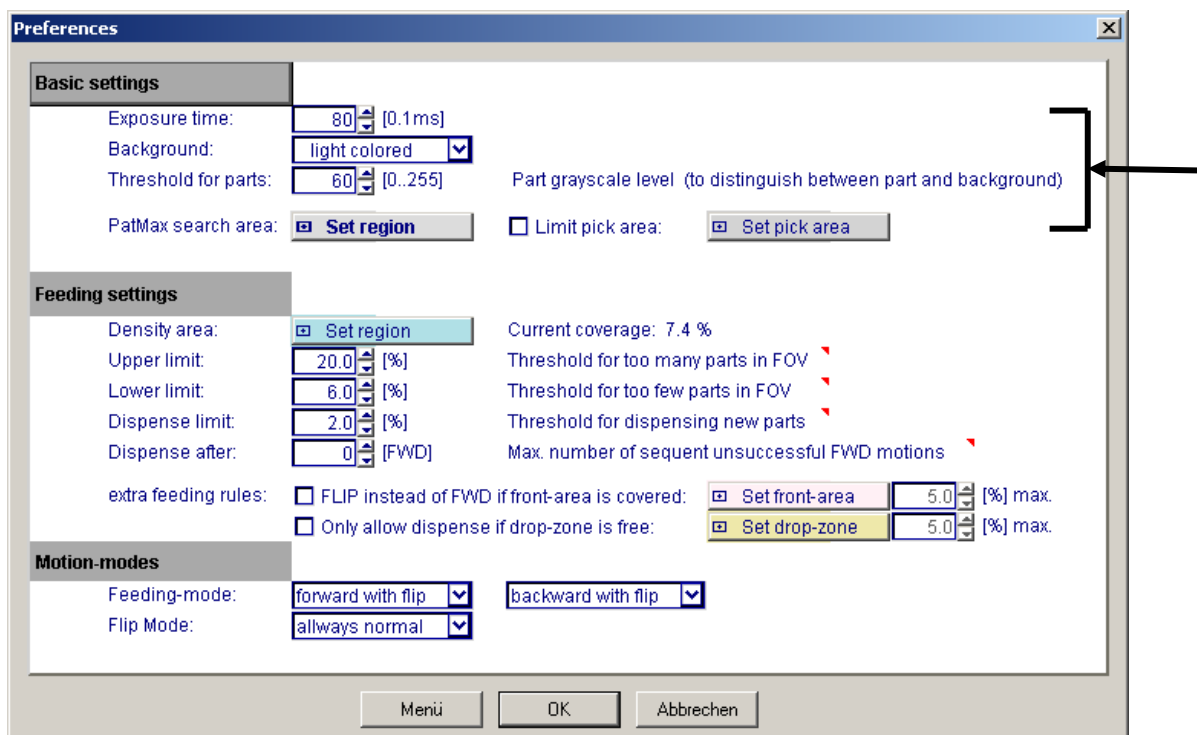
Preferences

Basic settings

Exposure time: 80 [0.1ms]

Background: light colored

Threshold for parts: 60 [0..255] Part grayscale level (to distinguish between part and background)

PatMax search area: Set region ☐ Limit pick area: Set pick area

Feeding settings

Density area: Set region Current coverage: 7.4 %

Upper limit: 20.0 [%] Threshold for too many parts in FOV

Lower limit: 6.0 [%] Threshold for too few parts in FOV

Dispense limit: 2.0 [%] Threshold for dispensing new parts

Dispense after: 0 [FWD] Max. number of sequent unsuccessful FWD motions

extra feeding rules: ☐ FLIP instead of FWD if front-area is covered: Set front-area 5.0 [%] max.

☐ Only allow dispense if drop-zone is free: Set drop-zone 5.0 [%] max.

Motion-modes

Feeding-mode: forward with flip backward with flip

Flip Mode: allways normal

Menü OK Abbrechen